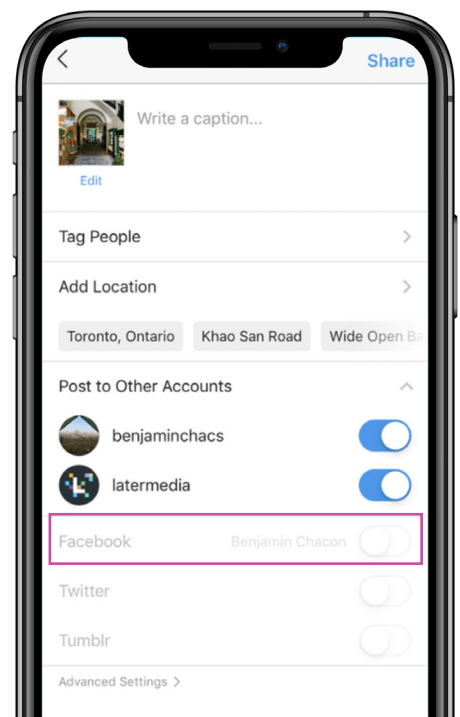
Share

Write a caption...

Edit

Tag People

Add Location

Toronto, Ontario

Khao San Road

Wide Open Ba

Post to Other Accounts

benjaminchacs

latermedia

Facebook

Benjamin Chacon

Twitter

Tumblr

Advanced Settings